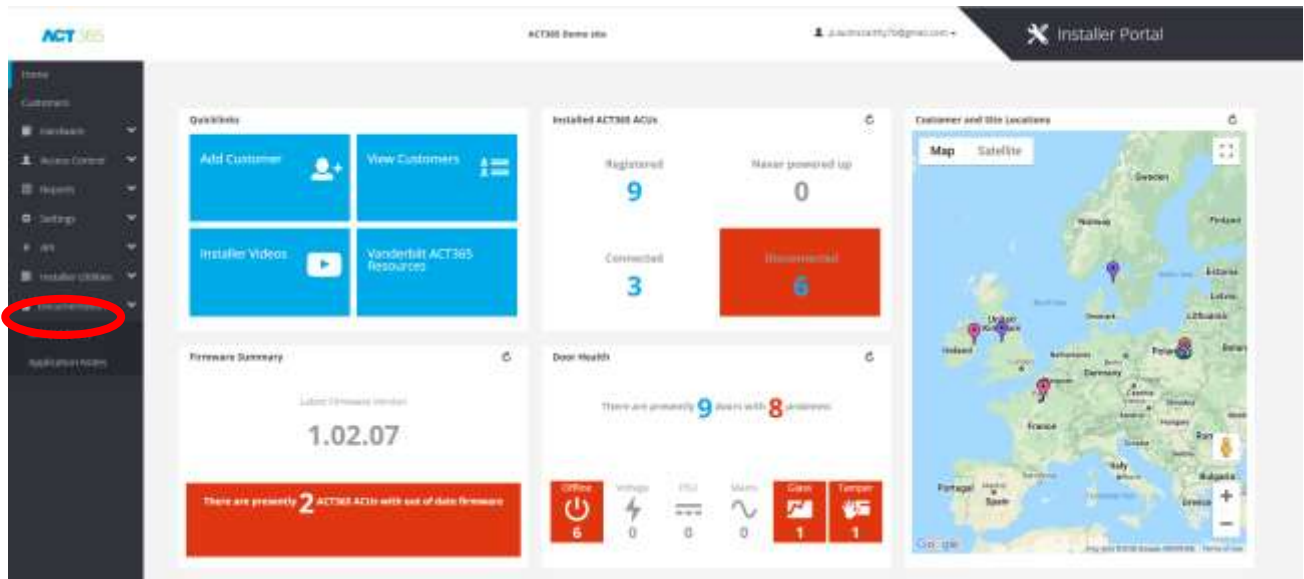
ACT365

ACT365 Demo site

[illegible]

Installer Portal

Home
Customers
Hardware
Access Control
Reports
Settings
API
Installer Utilities
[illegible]
Application Notes

Quicklinks

Add Customer

View Customers

Installer Videos

Vanderbilt ACT365 Resources

Installed ACT365 ACUs

Registered
9

Never powered up
0

Connected
3

Disconnected
6

Customer and Site Locations

Map
Satellite

Sweden
Norway
Finland
Estonia
Latvia
Lithuania
Denmark
United Kingdom
Ireland
Netherlands
Germany
Poland
Belarus
France
Italy
Portugal
Spain
Bulgaria
Greece

Firmware Summary

Latest Firmware Version
1.02.07

There are presently 2 ACT365 ACUs with out of date firmware

Door Health

There are presently 9 doors with 8 problems

Offline
6
Voltage
0
PSU
0
Mains
0
Glass
1
Tamper
1

Google